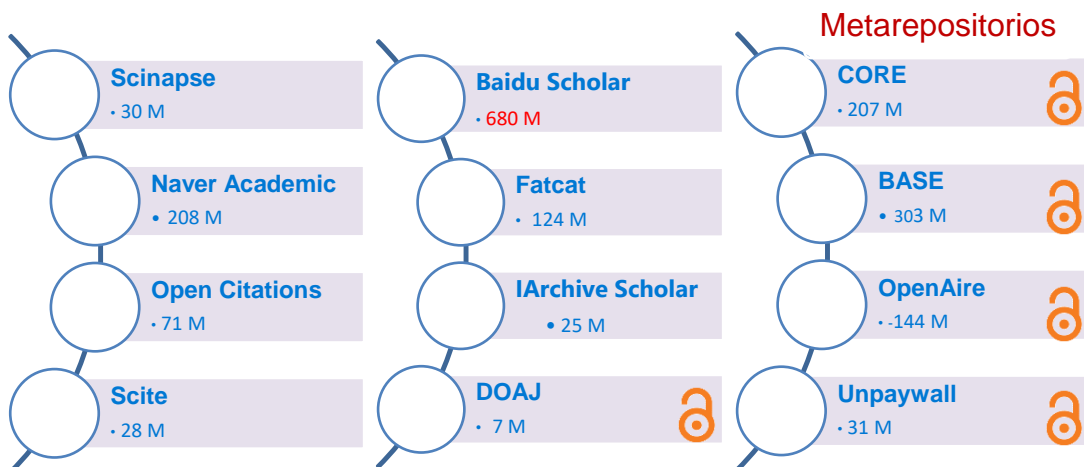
Metarepositorios

Scinapse
• 30 M

Naver Academic
• 208 M

Open Citations
• 71 M

Scite
• 28 M

Baidu Scholar
• 680 M

Fatcat
• 124 M

IArchive Scholar
• 25 M

DOAJ
• 7 M

CORE
• 207 M

BASE
• 303 M

OpenAire
• -144 M

Unpaywall
• 31 M